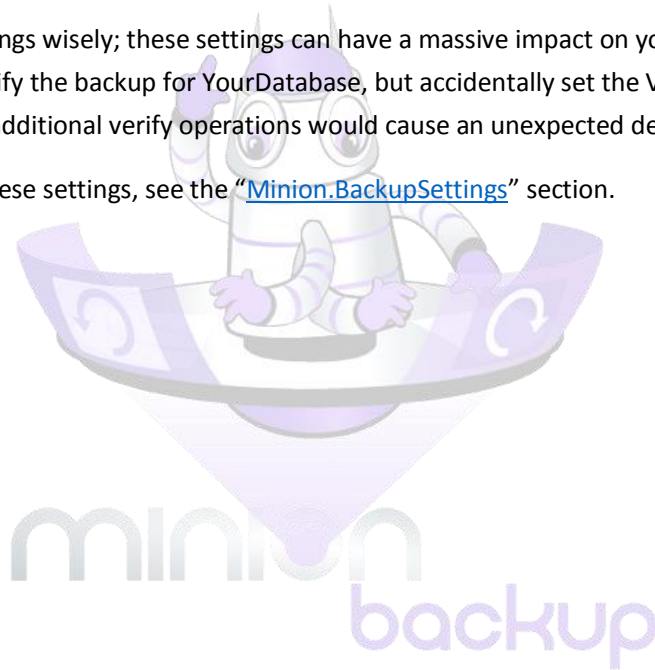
ngs wisely; these settings can have a massive impact on yo fy the backup for YourDatabase, but accidentally set the V dditional verify operations would cause an unexpected de

ese settings, see the "Minion.BackupSettings" section.

minion backup